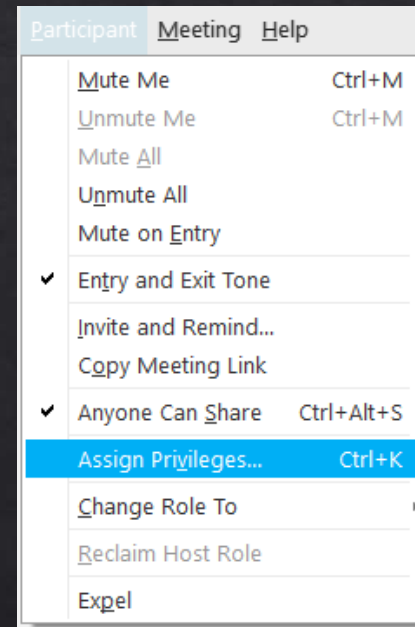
Participant Meeting Help

Mute Me Ctrl+M
Unmute Me Ctrl+M
Mute All
Unmute All
Mute on Entry
Entry and Exit Tone
Invite and Remind...
Copy Meeting Link
Anyone Can Share Ctrl+Alt+S
Assign Privileges... Ctrl+K
Change Role To
Reclaim Host Role
Expel